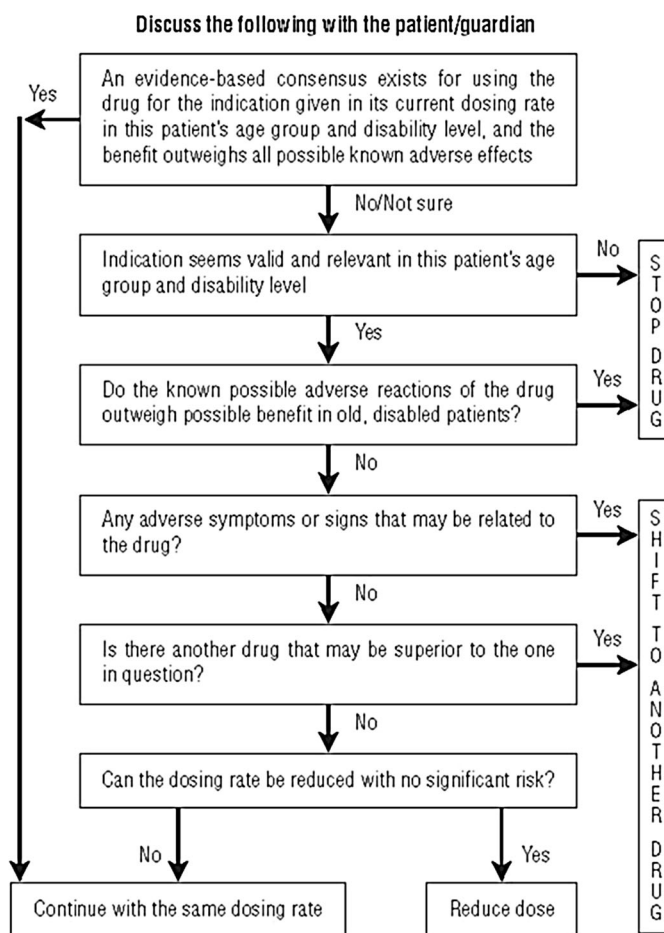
Discuss the following with the patient/guardian

An evidence-based consensus exists for using the drug for the indication given in its current dosing rate in this patient's age group and disability level, and the benefit outweighs all possible known adverse effects

Yes

No/Not sure

Indication seems valid and relevant in this patient's age group and disability level

No

STOP DRUG

Yes

Do the known possible adverse reactions of the drug outweigh possible benefit in old, disabled patients?

Yes

No

Any adverse symptoms or signs that may be related to the drug?

Yes

SHIFT TO ANOTHER DRUG

No

Is there another drug that may be superior to the one in question?

Yes

No

Can the dosing rate be reduced with no significant risk?

No

Yes

Continue with the same dosing rate

Reduce dose